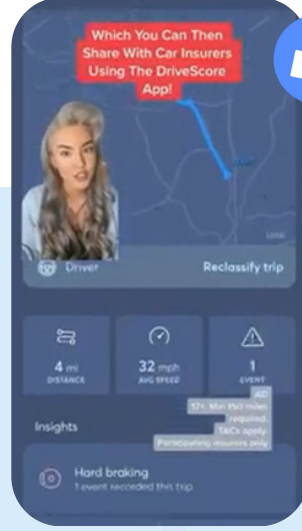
Which You Can Then Share With Car Insurers Using The DriveScore App!

Driver

Reclassify trip

4 mi
DISTANCE

32 mph
AVG SPEED

1
EVENT

AD
17+. Min 150 miles required.
T&Cs apply.
Participating insurers only.

Insights

Hard braking
1 event recorded this trip